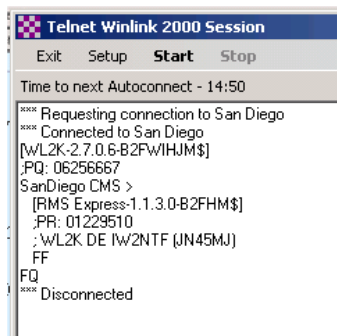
Telnet Winlink 2000 Session

Exit Setup Start Stop

Time to next Autoconnect - 14:50

*** Requesting connection to San Diego
*** Connected to San Diego
[WL2K-2.7.0.6-B2FWIHJM$]
;PQ: 06256667
SanDiego CMS >
[RMS Express-1.1.3.0-B2FHM$]
;PR: 01229510
; WL2K DE IW2NTF (JN45MJ)
FF
FQ
*** Disconnected